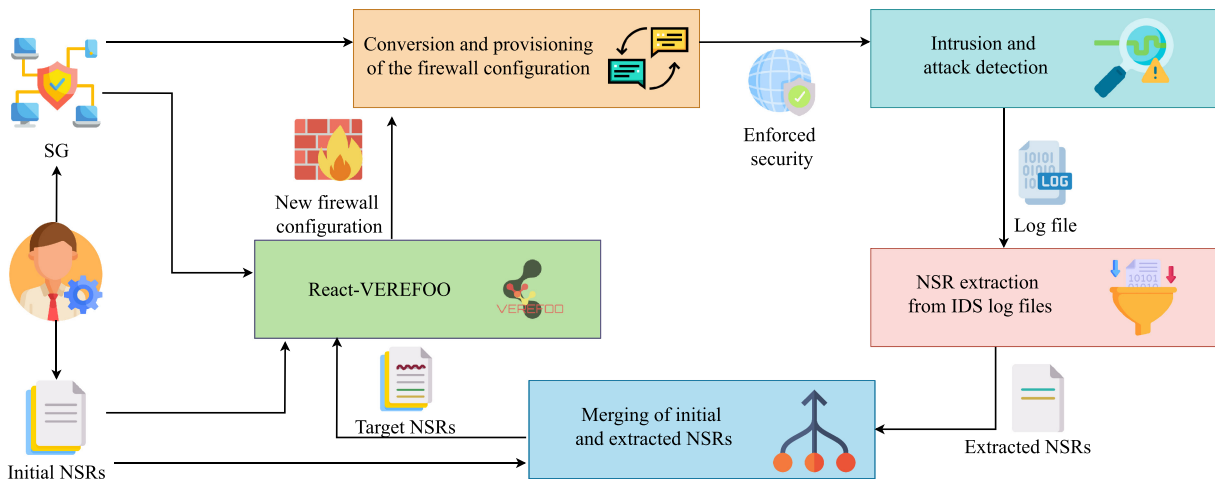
SG

Conversion and provisioning of the firewall configuration

Enforced security

Intrusion and attack detection

LOG

Log file

New firewall configuration

React-VEREFOO

VEREFOO

NSR extraction from IDS log files

Target NSRs

Merging of initial and extracted NSRs

Extracted NSRs

Initial NSRs